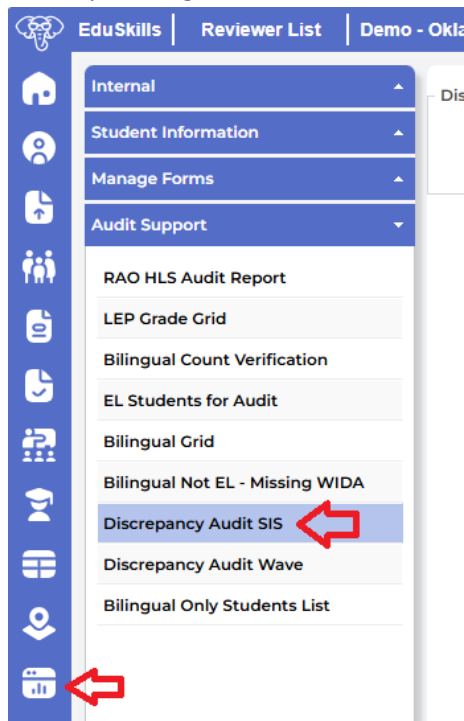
EduSkills | Reviewer List | Demo - Okla

Internal
Student Information
Manage Forms
Audit Support

RAO HLS Audit Report
LEP Grade Grid
Bilingual Count Verification
EL Students for Audit
Bilingual Grid
Bilingual Not EL - Missing WIDA
Discrepancy Audit SIS
Discrepancy Audit Wave
Bilingual Only Students List

Dis